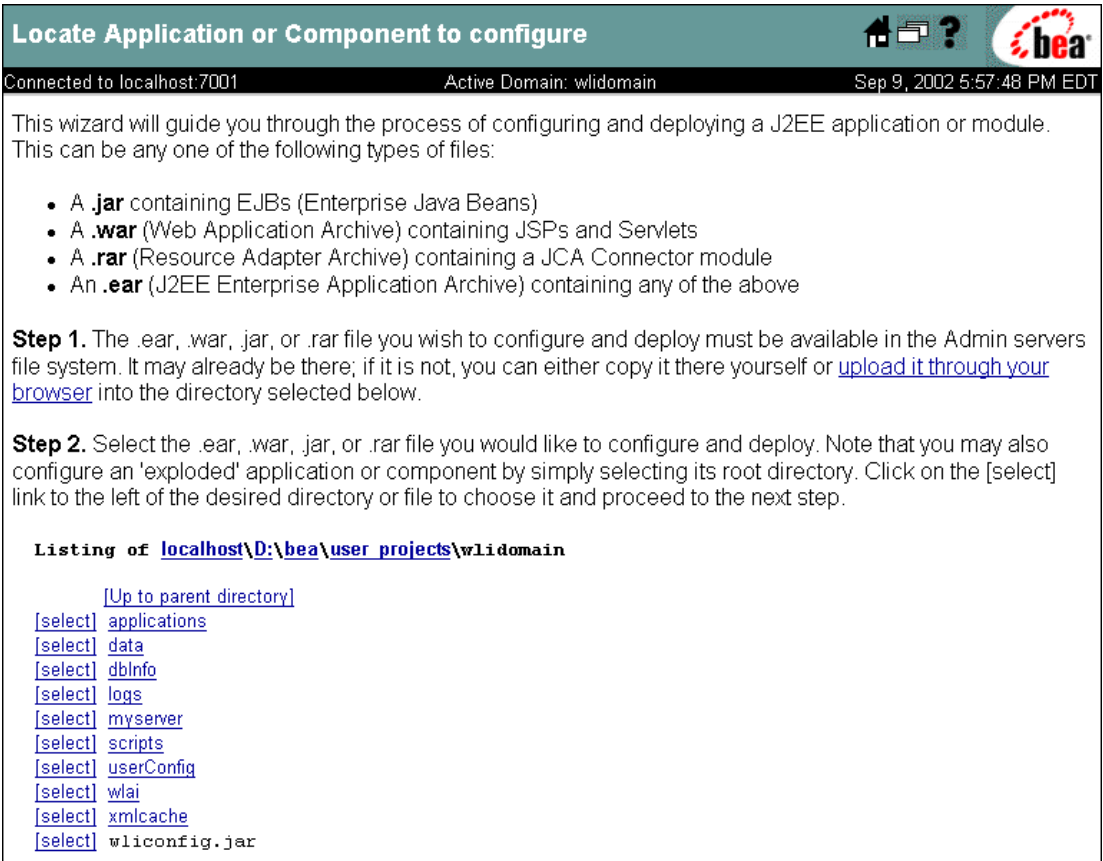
Locate Application or Component to configure

bea

Connected to localhost:7001 Active Domain: wlidomain Sep 9, 2002 5:57:48 PM EDT

This wizard will guide you through the process of configuring and deploying a J2EE application or module. This can be any one of the following types of files:

- A **.jar** containing EJBs (Enterprise Java Beans)
- A **.war** (Web Application Archive) containing JSPs and Servlets
- A **.rar** (Resource Adapter Archive) containing a JCA Connector module
- An **.ear** (J2EE Enterprise Application Archive) containing any of the above

**Step 1.** The .ear, .war, .jar, or .rar file you wish to configure and deploy must be available in the Admin servers file system. It may already be there; if it is not, you can either copy it there yourself or upload it through your browser into the directory selected below.

**Step 2.** Select the .ear, .war, .jar, or .rar file you would like to configure and deploy. Note that you may also configure an 'exploded' application or component by simply selecting its root directory. Click on the [select] link to the left of the desired directory or file to choose it and proceed to the next step.

Listing of localhost\D:\bea\user_projects\wlidomain

[Up to parent directory]
[select] applications
[select] data
[select] dbInfo
[select] logs
[select] myserver
[select] scripts
[select] userConfig
[select] wlai
[select] xmlcache
[select] wliconfig.jar